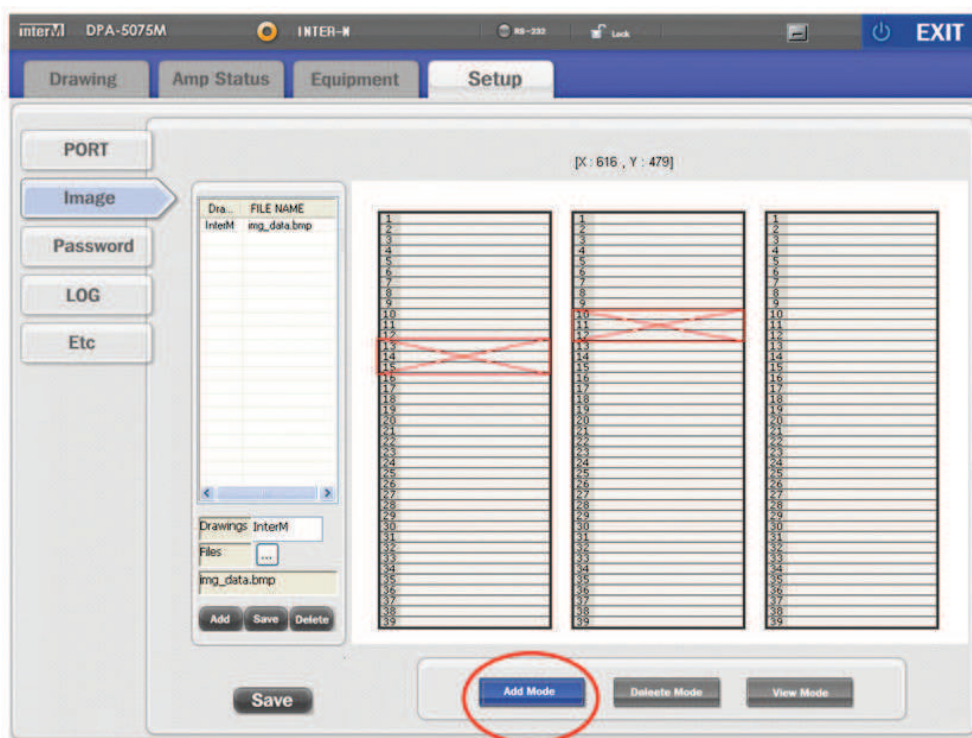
interM DPA-5075M INTER-M RS-232 Lock EXIT

Drawing Amp Status Equipment Setup

PORT
Image
Password
LOG
Etc

[X : 616 , Y : 479]

| Dra... | FILE NAME |
|---|---|
| InterM | img_data.bmp |

Drawings InterM
Files ...
img_data.bmp
Add Save Delete

1
2
3
4
5
6
7
8
9
10
11
12
13
14
15
16
17
18
19
20
21
22
23
24
25
26
27
28
29
30
31
32
33
34
35
36
37
38
39

1
2
3
4
5
6
7
8
9
10
11
12
13
14
15
16
17
18
19
20
21
22
23
24
25
26
27
28
29
30
31
32
33
34
35
36
37
38
39

1
2
3
4
5
6
7
8
9
10
11
12
13
14
15
16
17
18
19
20
21
22
23
24
25
26
27
28
29
30
31
32
33
34
35
36
37
38
39

Save

Add Mode Deleete Mode View Mode